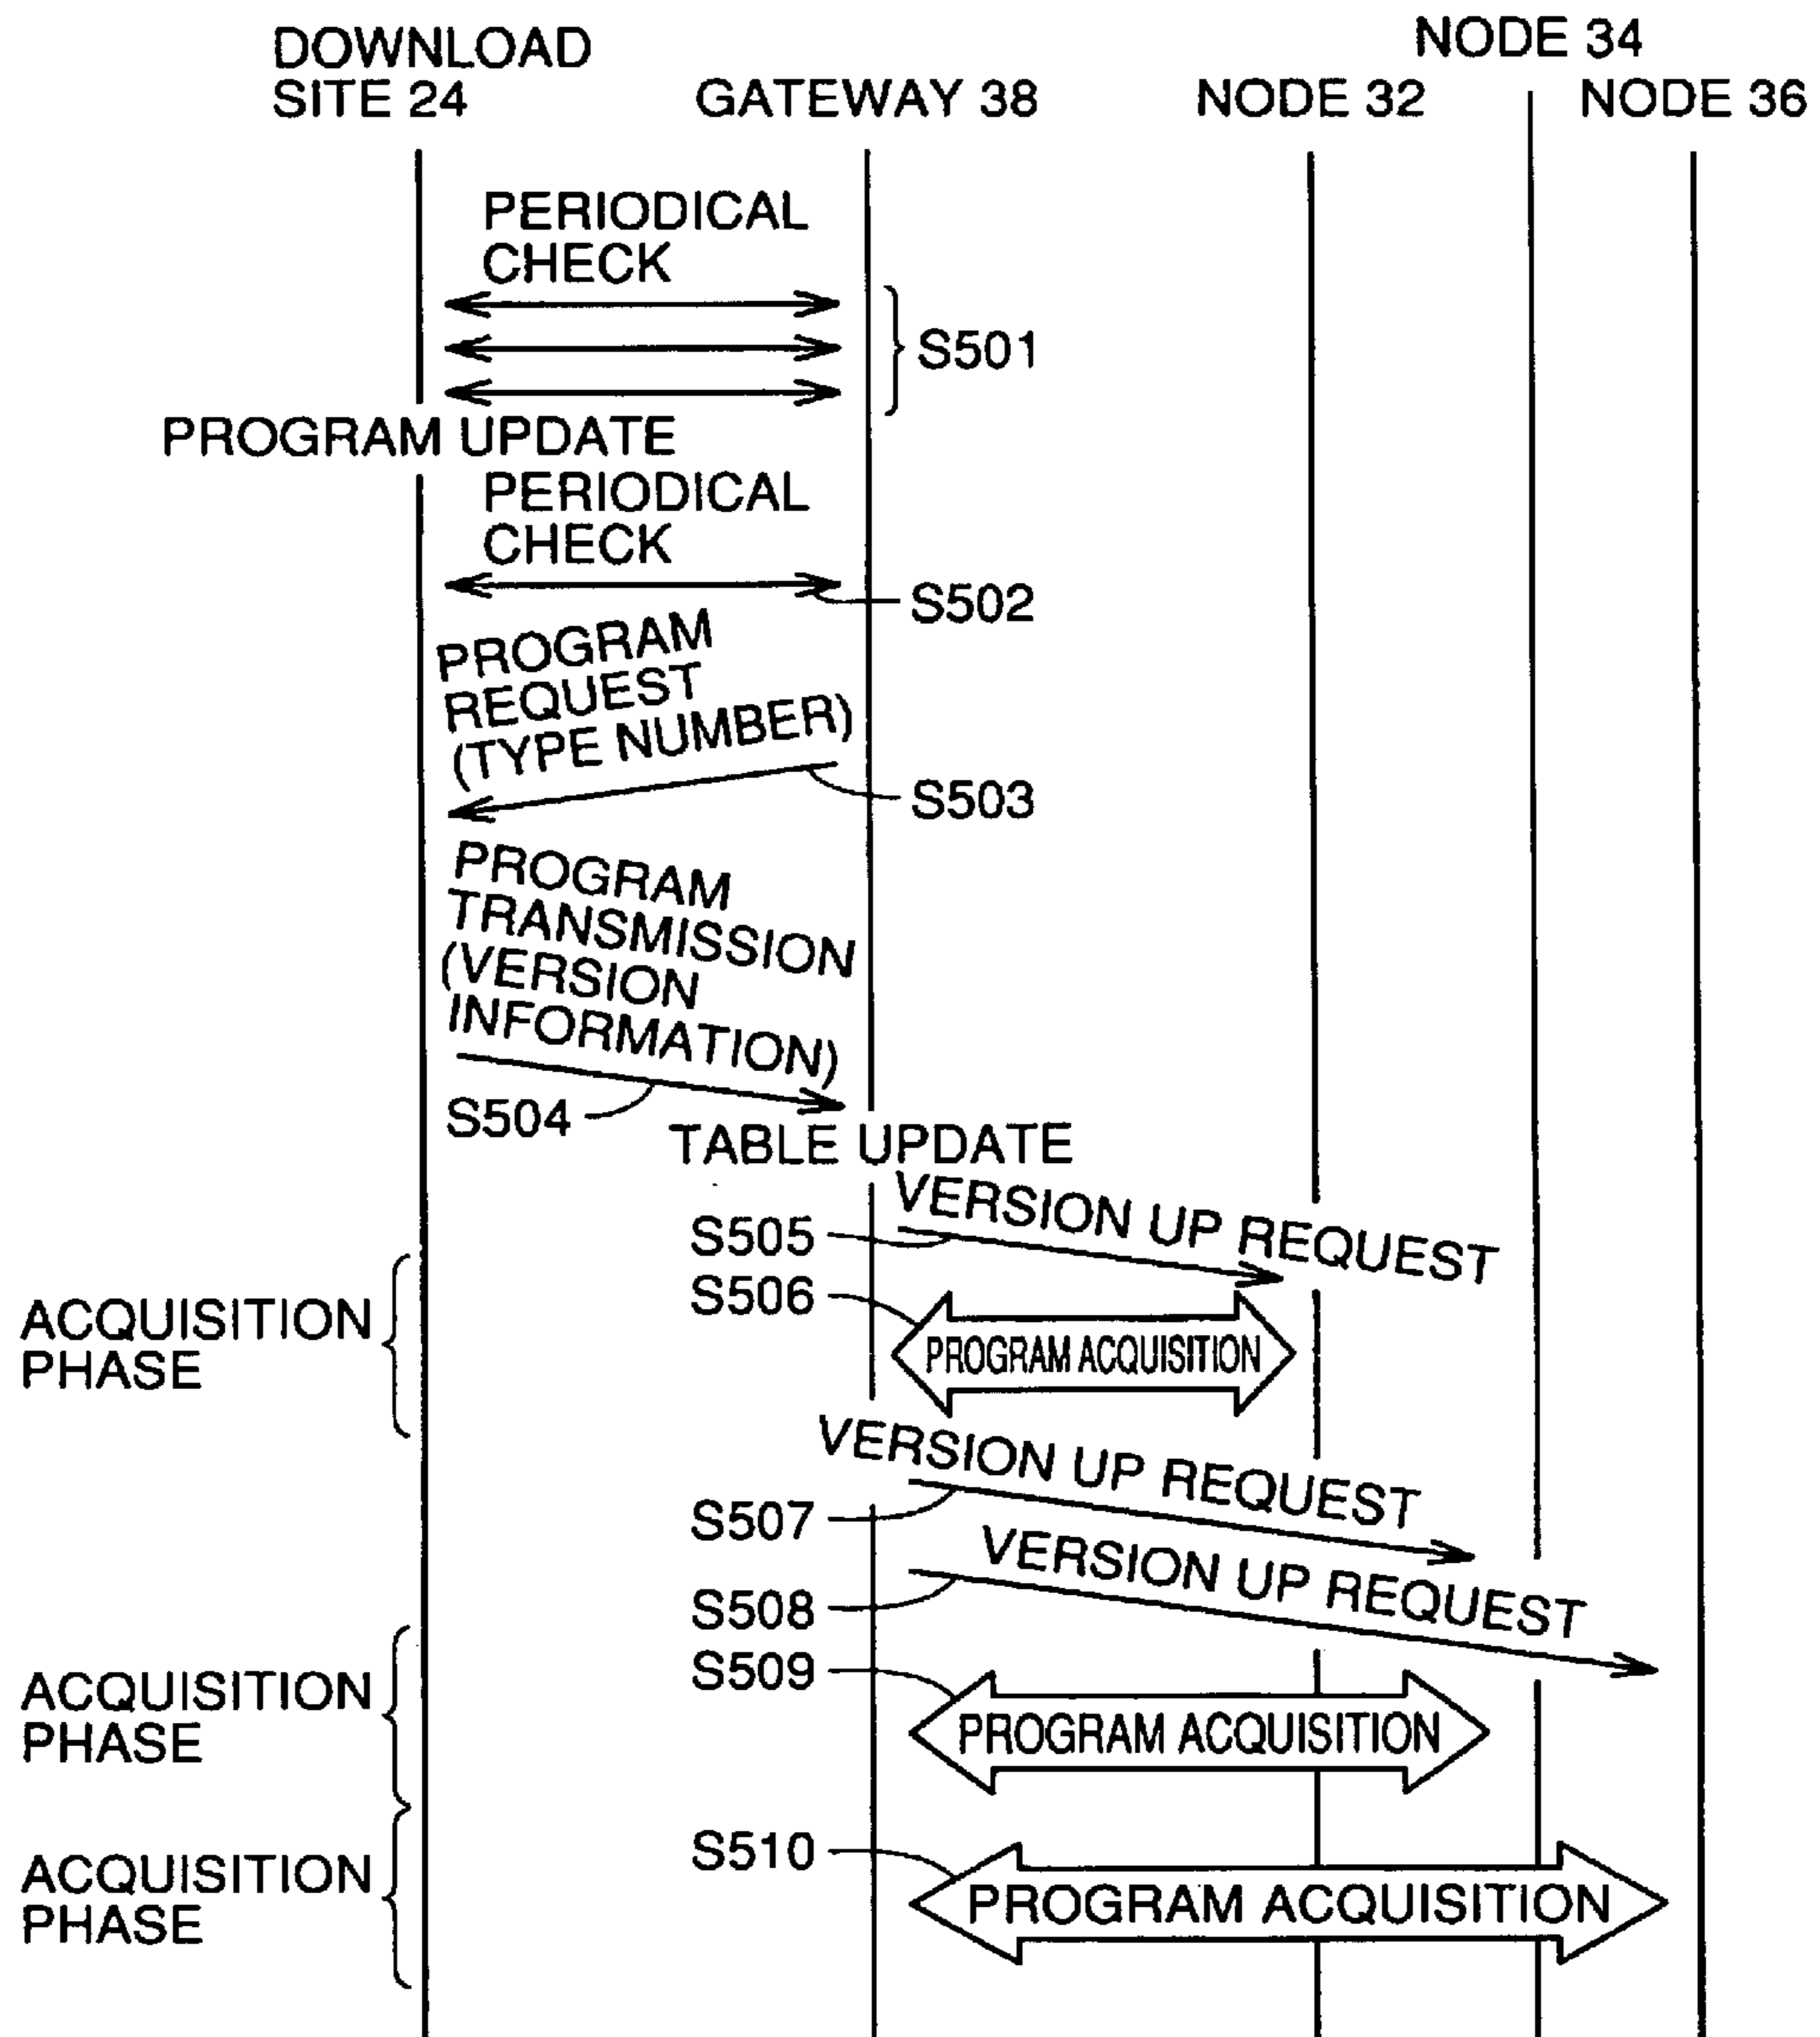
DOWNLOAD SITE 24
GATEWAY 38
NODE 32
NODE 34
NODE 36

PERIODICAL CHECK
S501
PROGRAM UPDATE
PERIODICAL CHECK
S502
PROGRAM REQUEST (TYPE NUMBER)
S503
PROGRAM TRANSMISSION (VERSION INFORMATION)
S504
TABLE UPDATE
VERSION UP REQUEST
S505
S506
ACQUISITION PHASE
PROGRAM ACQUISITION
VERSION UP REQUEST
S507
VERSION UP REQUEST
S508
S509
ACQUISITION PHASE
PROGRAM ACQUISITION
S510
ACQUISITION PHASE
PROGRAM ACQUISITION